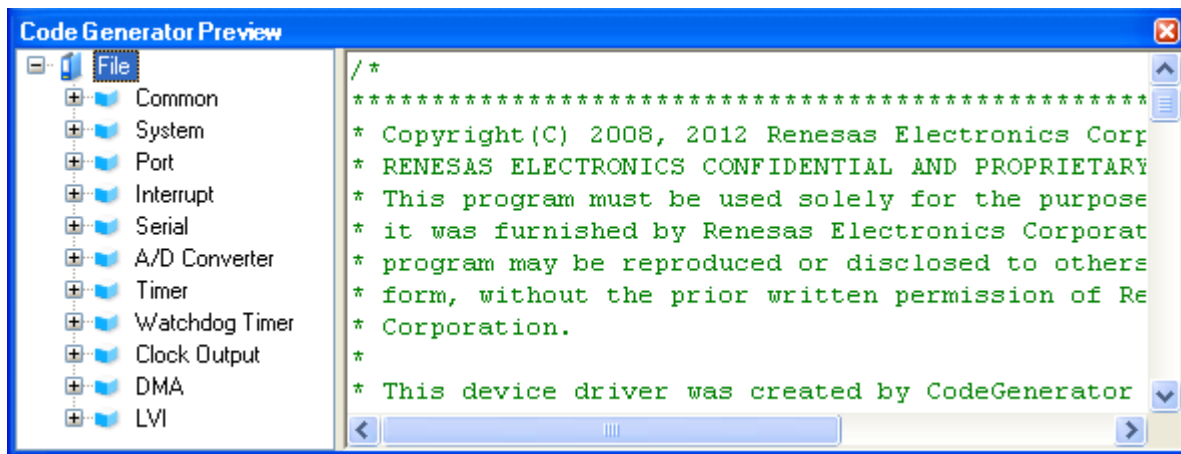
Code Generator Preview

File
Common
System
Port
Interrupt
Serial
A/D Converter
Timer
Watchdog Timer
Clock Output
DMA
LVI

/*
****************************************************************
* Copyright(C) 2008, 2012 Renesas Electronics Corp
* RENESAS ELECTRONICS CONFIDENTIAL AND PROPRIETARY
* This program must be used solely for the purpose
* it was furnished by Renesas Electronics Corporat
* program may be reproduced or disclosed to others
* form, without the prior written permission of Re
* Corporation.
*
* This device driver was created by CodeGenerator